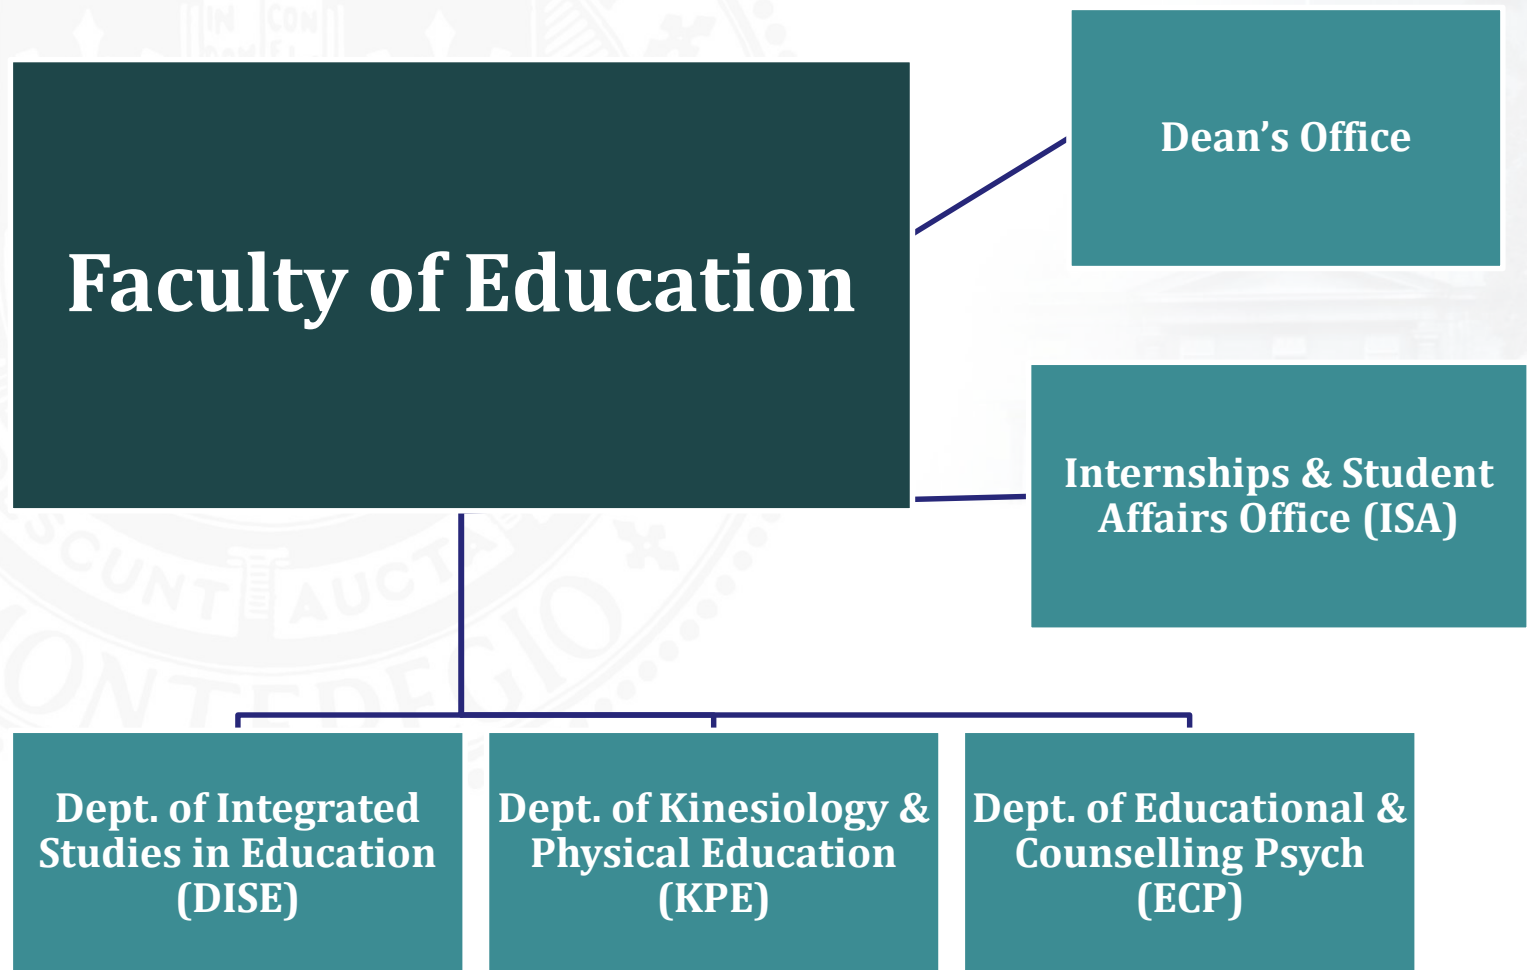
Faculty of Education

Dean’s Office

Internships & Student Affairs Office (ISA)

Dept. of Integrated Studies in Education (DISE)

Dept. of Kinesiology & Physical Education (KPE)

Dept. of Educational & Counselling Psych (ECP)